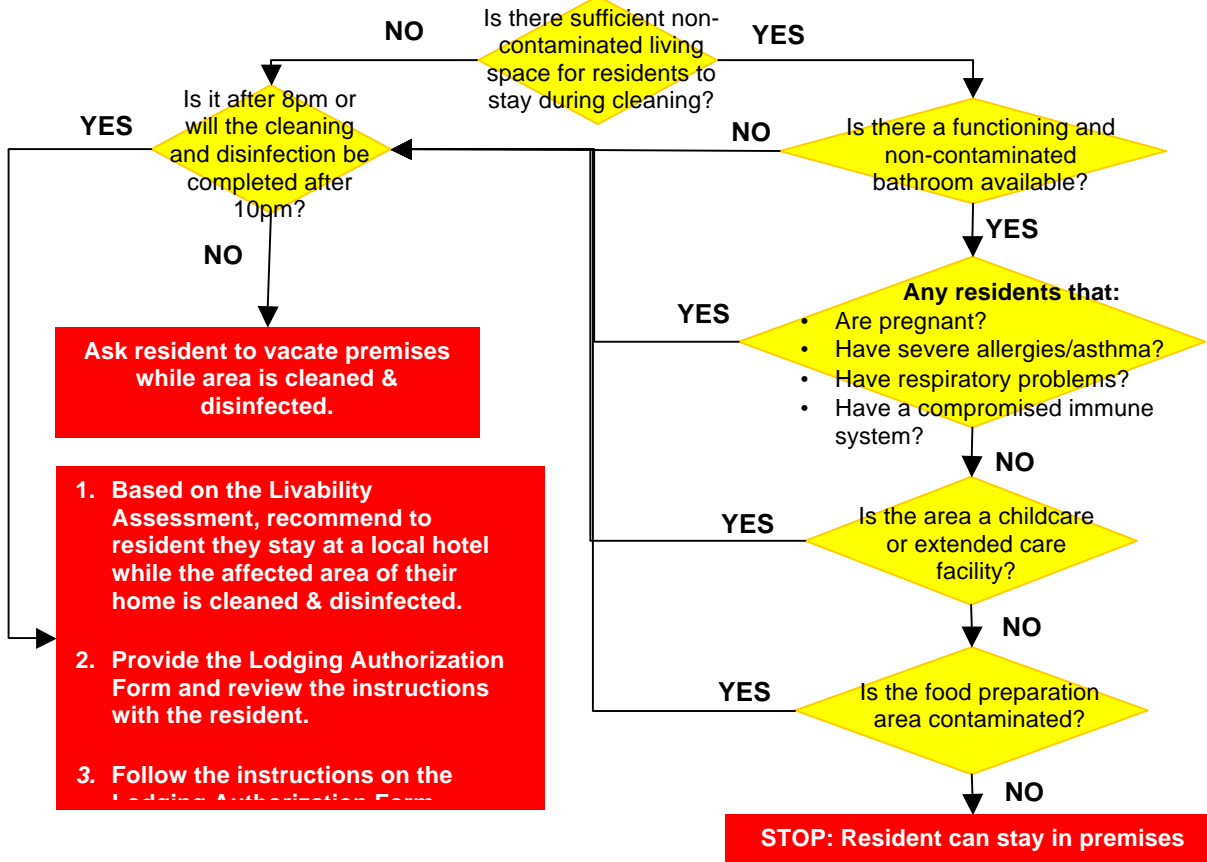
Is there sufficient non-contaminated living space for residents to stay during cleaning?

NO

YES

Is it after 8pm or will the cleaning and disinfection be completed after 10pm?

YES

NO

Is there a functioning and non-contaminated bathroom available?

YES

NO

Ask resident to vacate premises while area is cleaned & disinfected.

YES

Any residents that:
• Are pregnant?
• Have severe allergies/asthma?
• Have respiratory problems?
• Have a compromised immune system?

NO

1. Based on the Livability Assessment, recommend to resident they stay at a local hotel while the affected area of their home is cleaned & disinfected.

2. Provide the Lodging Authorization Form and review the instructions with the resident.

3. Follow the instructions on the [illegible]

YES

Is the area a childcare or extended care facility?

NO

YES

Is the food preparation area contaminated?

NO

STOP: Resident can stay in premises